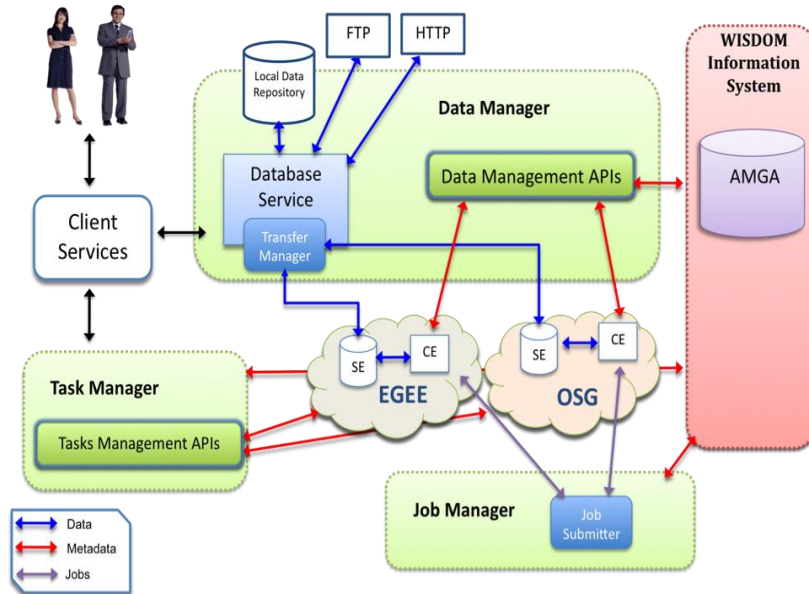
FTP

HTTP

Local Data Repository

Data Manager

WISDOM Information System

Database Service

Transfer Manager

Data Management APIs

AMGA

Client Services

SE

CE

EGEE

SE

CE

OSG

Task Manager

Tasks Management APIs

Job Manager

Job Submitter

Data

Metadata

Jobs